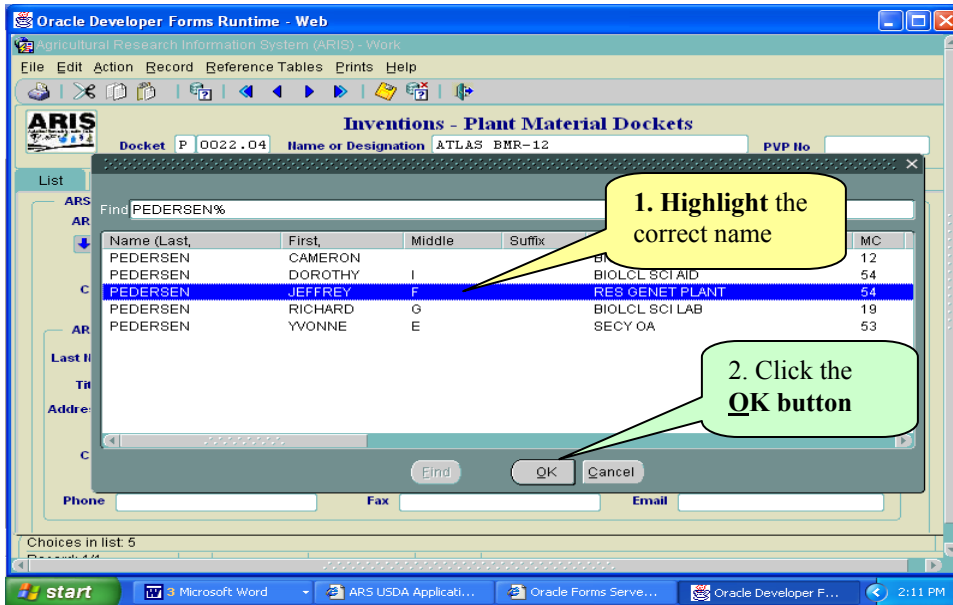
Oracle Developer Forms Runtime - Web

Agricultural Research Information System (ARIS) - Work

File Edit Action Record Reference Tables Prints Help

ARIS

Inventions - Plant Material Dockets

Docket P 0022.04 Name or Designation ATLAS BMR-12 PVP No

List

ARS

AR

C

AR

Last N

Tit

Addre

C

Find PEDERSEN%

1. **Highlight** the correct name

| Name (Last, | First, | Middle | Suffix | | MC |
|---|---|---|---|---|---|
| PEDERSEN | CAMERON | | | B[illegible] | 12 |
| PEDERSEN | DOROTHY | I | | BIOLCL SCI AID | 54 |
| PEDERSEN | JEFFREY | F | | RES GENET PLANT | 54 |
| PEDERSEN | RICHARD | G | | BIOLCL SCI LAB | 19 |
| PEDERSEN | YVONNE | E | | SECY OA | 53 |

2. Click the **OK button**

Find OK Cancel

Phone Fax Email

Choices in list: 5

Record: 1/1

start 3 Microsoft Word ARS USDA Applicati... Oracle Forms Serve... Oracle Developer F... 2:11 PM